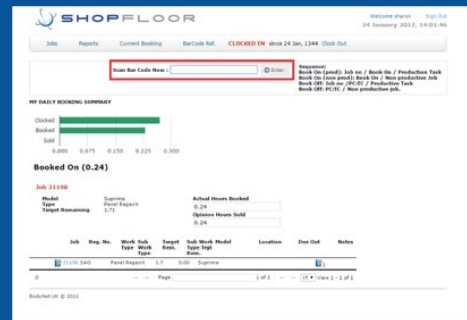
SHOPFLOOR

Welcome sharon Sign Out
24 January 2012, 14:01:46

Jobs Reports Current Booking BarCode Ref. CLOCKED IN since 24 Jan, 1344 Clock Out

Scan Bar Code Now : Enter

Sequence:
Book On (prod): Job no / Book On / Production Task
Book On (non prod): Book On / Non production Job
Book Off: Job no /PC/TC / Productive Task
Book Off: PC/TC / Non productive job.

MY DAILY BOOKING SUMMARY

Clocked
Booked
Sold

0.000 0.075 0.150 0.225 0.300

Booked On (0.24)

Job 21108

Model Supreme
Type Panel Repair
Target Remaining 1.71

Actual Hours Booked
0.24
Opinion Hours Sold
0.24

| Job | Reg. No. | Work Type | Sub Work Type | Target Rem. | Sub Work Type Rem. | Model | Location | Due Out | Notes |
|---|---|---|---|---|---|---|---|---|---|
| 21108 | SAG | Panel Repair | | 1.7 | 0.00 | Supreme | | | |

Page 1 of 1 10 View 1 - 1 of 1

BodyNet UK © 2011